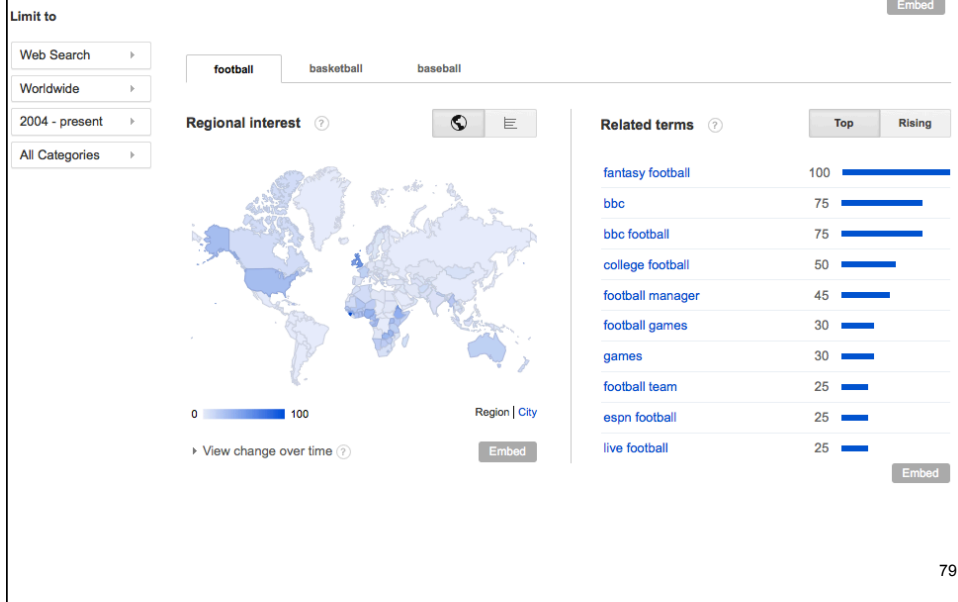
Limit to

Embed

Web Search
Worldwide
2004 - present
All Categories

football | basketball | baseball

Regional interest ?

0 100

Region | City

View change over time ?

Embed

Related terms ?

Top | Rising

| | |
|---|---|
| fantasy football | 100 |
| bbc | 75 |
| bbc football | 75 |
| college football | 50 |
| football manager | 45 |
| football games | 30 |
| games | 30 |
| football team | 25 |
| espn football | 25 |
| live football | 25 |

Embed

79